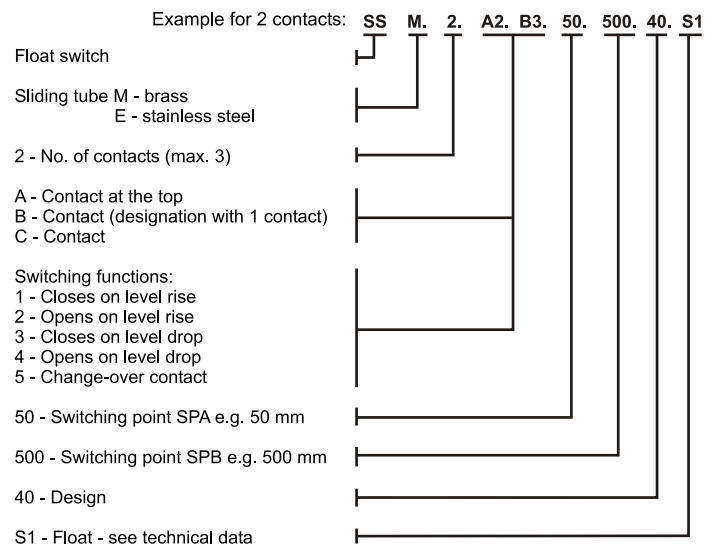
Example for 2 contacts: SS M. 2. A2. B3. 50. 500. 40. S1

Float switch

Sliding tube M - brass
E - stainless steel

2 - No. of contacts (max. 3)

A - Contact at the top
B - Contact (designation with 1 contact)
C - Contact

Switching functions:
1 - Closes on level rise
2 - Opens on level rise
3 - Closes on level drop
4 - Opens on level drop
5 - Change-over contact

50 - Switching point SPA e.g. 50 mm

500 - Switching point SPB e.g. 500 mm

40 - Design

S1 - Float - see technical data